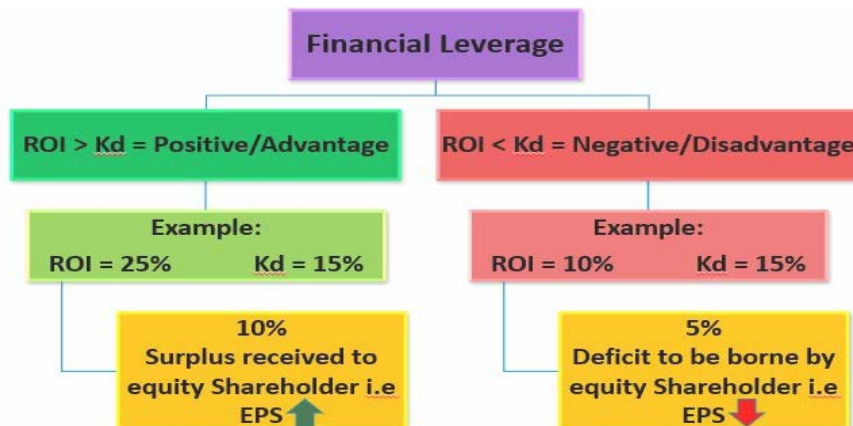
Financial Leverage

ROI > Kd = Positive/Advantage

ROI < Kd = Negative/Disadvantage

Example:
ROI = 25% Kd = 15%

Example:
ROI = 10% Kd = 15%

10%
Surplus received to equity Shareholder i.e EPS

5%
Deficit to be borne by equity Shareholder i.e EPS